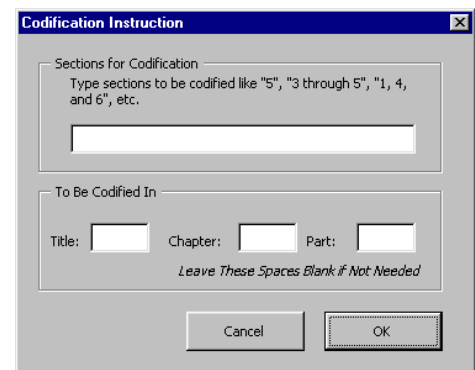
Codification Instruction

X

Sections for Codification

Type sections to be codified like "5", "3 through 5", "1, 4, and 6", etc.

To Be Codified In

Title:

Chapter:

Part:

*Leave These Spaces Blank if Not Needed*

Cancel

OK